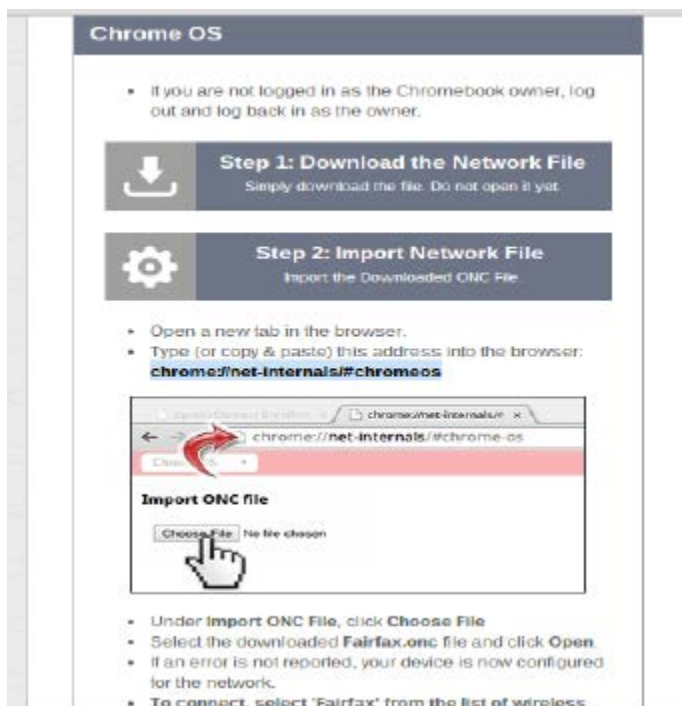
Chrome OS

- If you are not logged in as the Chromebook owner, log out and log back in as the owner.

Step 1: Download the Network File
Simply download the file. Do not open it yet.

Step 2: Import Network File
Import the Downloaded ONC File

- Open a new tab in the browser.
- Type (or copy & paste) this address into the browser: **chrome://net-internals/#chromeos**

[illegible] chrome://net-internals/# ×

chrome://net-internals/#chrome-os

Chro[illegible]

Import ONC file

Choose File No file chosen

- Under **Import ONC File**, click **Choose File**
- Select the downloaded **Fairfax.onc** file and click **Open**.
- If an error is not reported, your device is now configured for the network.
- **To connect, select 'Fairfax' from the list of wireless** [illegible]